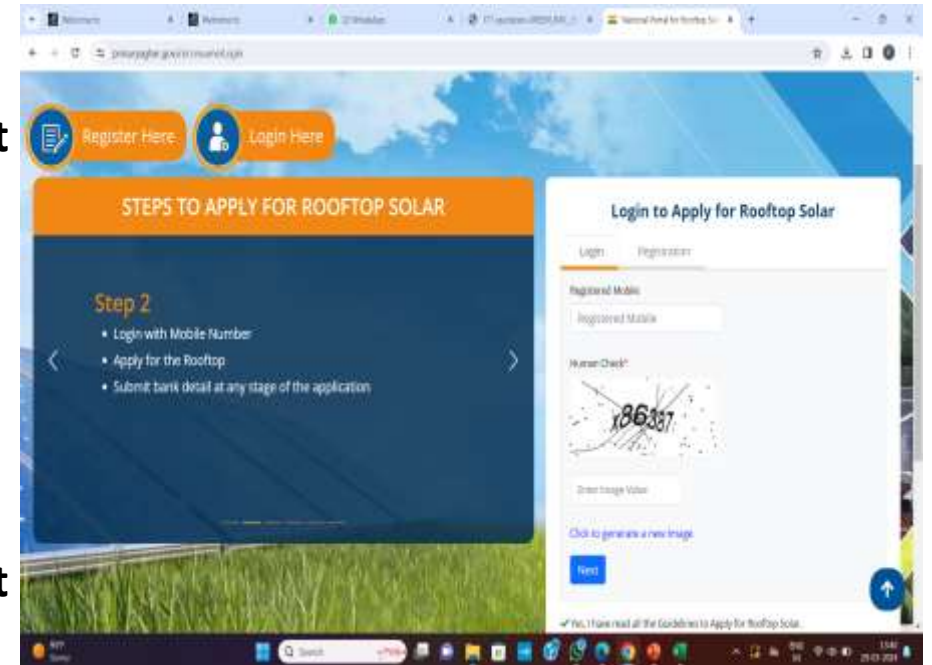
t

Register Here

Login Here

STEPS TO APPLY FOR ROOFTOP SOLAR

Step 2

- Login with Mobile Number
- Apply for the Rooftop
- Submit bank detail at any stage of the application

Login to Apply for Rooftop Solar

Login

Registration

Registered Mobile

Registered Mobile

Human Check*

x86387

Enter Image Value

Click to generate a new image

Next

✔ Yes, I have read all the Guidelines to Apply for Rooftop Solar.

t

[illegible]

Search